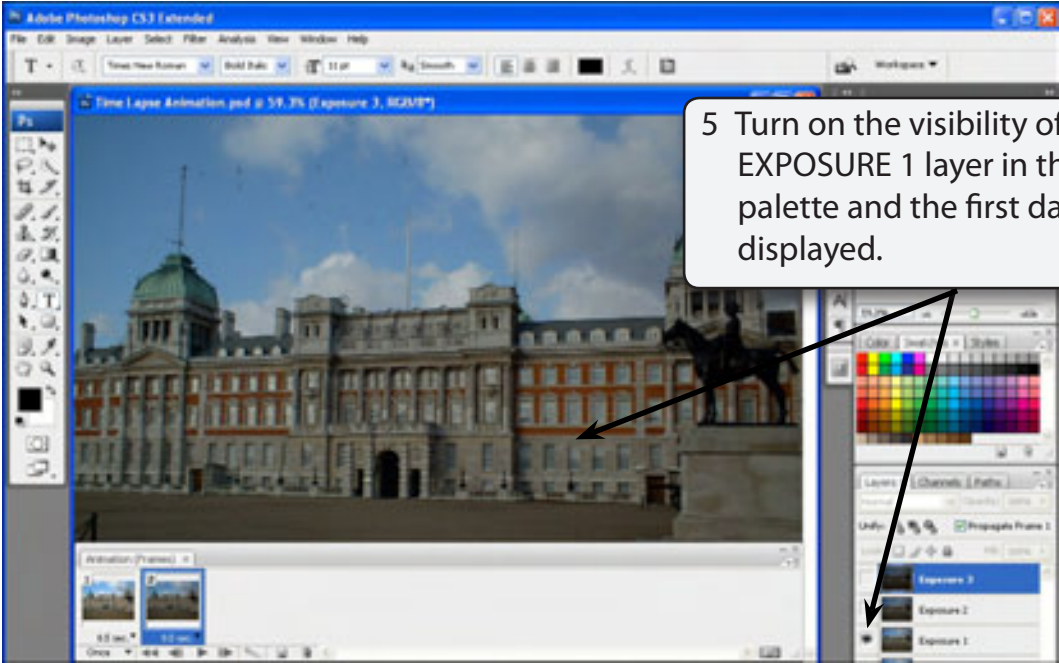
Adobe Photoshop CS3 Extended

File Edit Image Layer Select Filter Analysis View Window Help

Times New Roman Bold Italic 11 pt Smooth

Workspace ▾

Time Lapse Animation.psd @ 59.3% (Exposure 3, RGB/8*)

5 Turn on the visibility of EXPOSURE 1 layer in th palette and the first da displayed.

Color Swatches Styles

Layers Channels Paths

Normal Opacity: 100%

Unify: Propagate Frame 1

Lock: Fill: 100%

Exposure 3

Exposure 2

Exposure 1

Animation (Frames)

1 2

0.5 sec. 0.5 sec.

Once